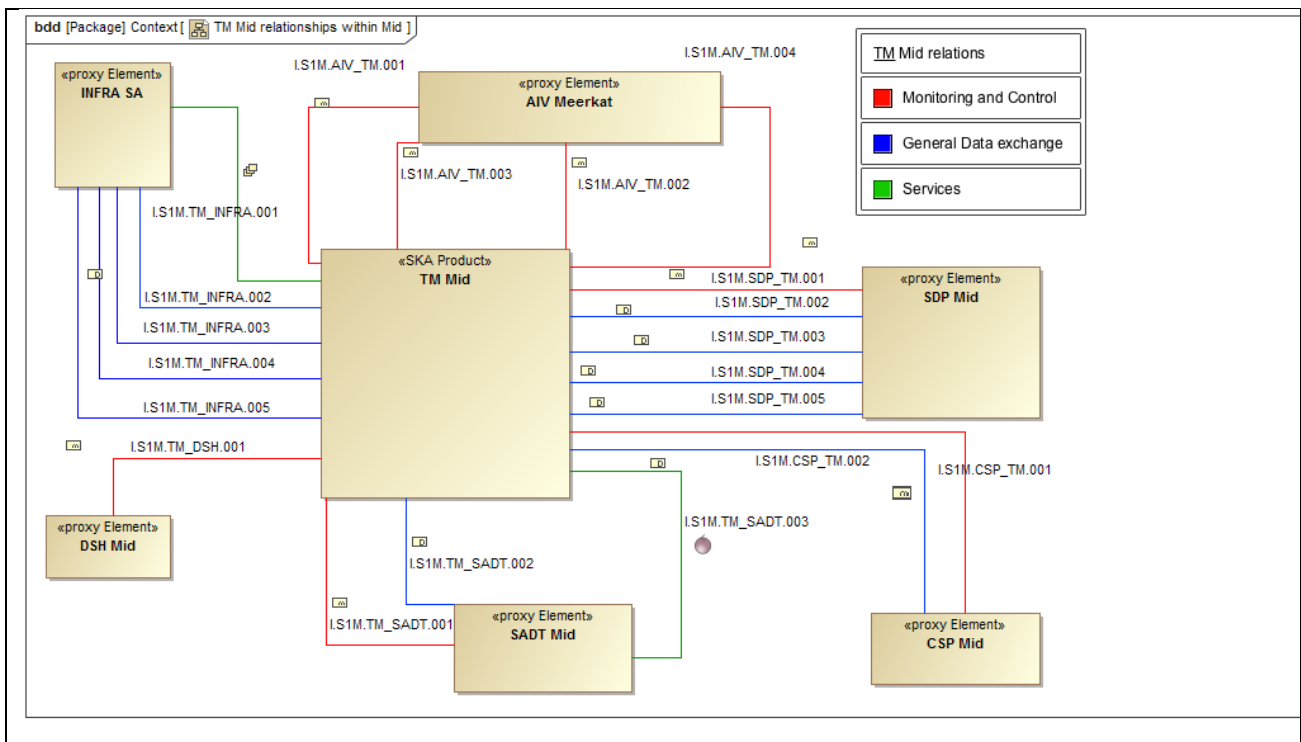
bdd [Package] Context [ TM Mid relationships within Mid ]

«proxy Element»
INFRA SA

I.S1M.AIV_TM.001

«proxy Element»
AIV Meerkat

I.S1M.AIV_TM.004

TM Mid relations

Monitoring and Control

General Data exchange

Services

I.S1M.AIV_TM.003

I.S1M.AIV_TM.002

I.S1M.TM_INFRA.001

«SKA Product»
TM Mid

I.S1M.SDP_TM.001

«proxy Element»
SDP Mid

I.S1M.TM_INFRA.002

I.S1M.SDP_TM.002

I.S1M.TM_INFRA.003

I.S1M.SDP_TM.003

I.S1M.TM_INFRA.004

I.S1M.SDP_TM.004

I.S1M.SDP_TM.005

I.S1M.TM_INFRA.005

I.S1M.TM_DSH.001

I.S1M.CSP_TM.002

I.S1M.CSP_TM.001

I.S1M.TM_SADT.003

«proxy Element»
DSH Mid

I.S1M.TM_SADT.002

I.S1M.TM_SADT.001

«proxy Element»
SADT Mid

«proxy Element»
CSP Mid